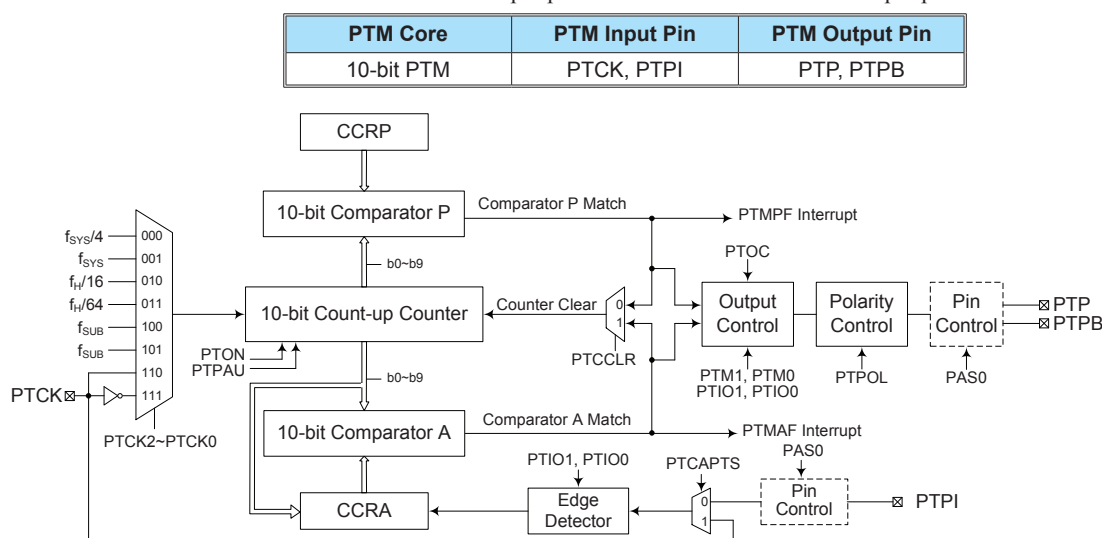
| PTM Core | PTM Input Pin | PTM Output Pin |
|---|---|---|
| 10-bit PTM | PTCK, PTPI | PTP, PTPB |

CCRP

10-bit Comparator P

Comparator P Match

PTMPF Interrupt

$f_{SYS}/4$ 000
$f_{SYS}$ 001
$f_H/16$ 010
$f_H/64$ 011
$f_{SUB}$ 100
$f_{SUB}$ 101
110
111

PTCK

PTCK2~PTCK0

b0~b9

10-bit Count-up Counter

Counter Clear

0
1

PTCCLR

PTON
PTPAU

PTOC

Output Control

PTM1, PTM0
PTIO1, PTIO0

Polarity Control

PTPOL

Pin Control

PAS0

PTP
PTPB

b0~b9

10-bit Comparator A

Comparator A Match

PTMAF Interrupt

PTIO1, PTIO0

PTCAPTS

PAS0

CCRA

Edge Detector

0
1

Pin Control

PTPI